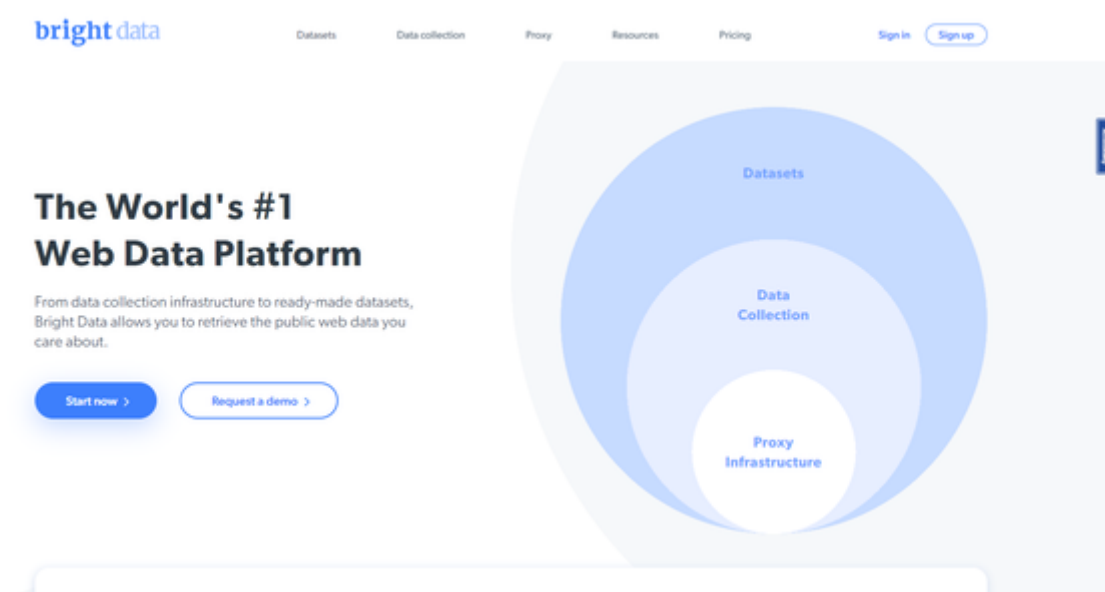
bright data

Datasets Data collection Proxy Resources Pricing

Sign in Sign up

The World's #1 Web Data Platform

From data collection infrastructure to ready-made datasets, Bright Data allows you to retrieve the public web data you care about.

Start now >

Request a demo >

Datasets

Data Collection

Proxy Infrastructure